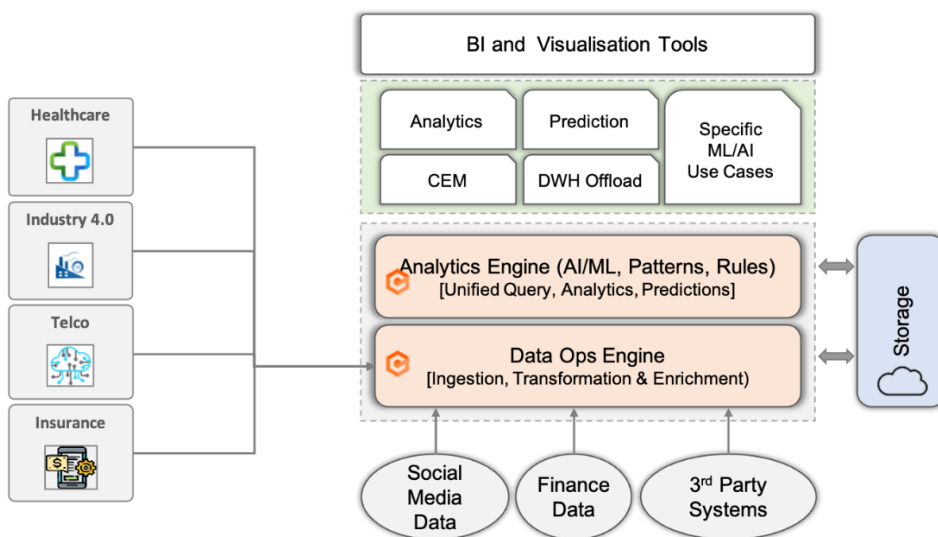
BI and Visualisation Tools

Analytics

Prediction

Specific ML/AI Use Cases

CEM

DWH Offload

Healthcare

Industry 4.0

Telco

Insurance

Analytics Engine (AI/ML, Patterns, Rules)
[Unified Query, Analytics, Predictions]

Data Ops Engine
[Ingestion, Transformation & Enrichment)

Storage

Social Media Data

Finance Data

3$^{rd}$ Party Systems